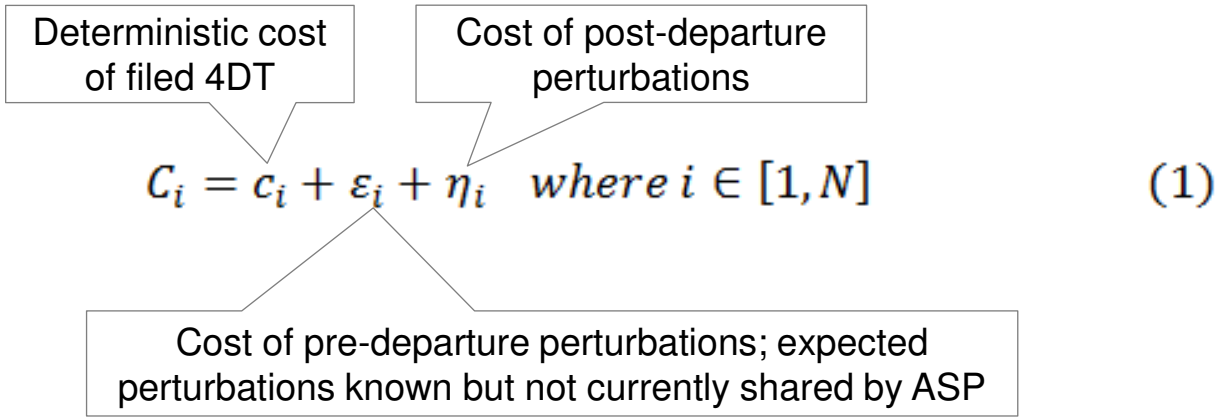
Deterministic cost of filed 4DT

Cost of post-departure perturbations

$C_i = c_i + \varepsilon_i + \eta_i \quad where\ i \in [1, N]$ (1)

Cost of pre-departure perturbations; expected perturbations known but not currently shared by ASP